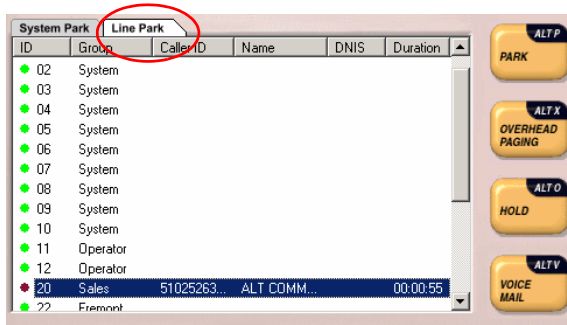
System Park | Line Park

| ID | Group | Caller ID | Name | DNIS | Duration |
|---|---|---|---|---|---|
| 02 | System | | | | |
| 03 | System | | | | |
| 04 | System | | | | |
| 05 | System | | | | |
| 06 | System | | | | |
| 07 | System | | | | |
| 08 | System | | | | |
| 09 | System | | | | |
| 10 | System | | | | |
| 11 | Operator | | | | |
| 12 | Operator | | | | |
| 20 | Sales | 51025263... | ALT COMM... | | 00:00:55 |
| 22 | Fremont | | | | |

ALT P
PARK

ALT X
OVERHEAD PAGING

ALT O
HOLD

ALT V
VOICE MAIL